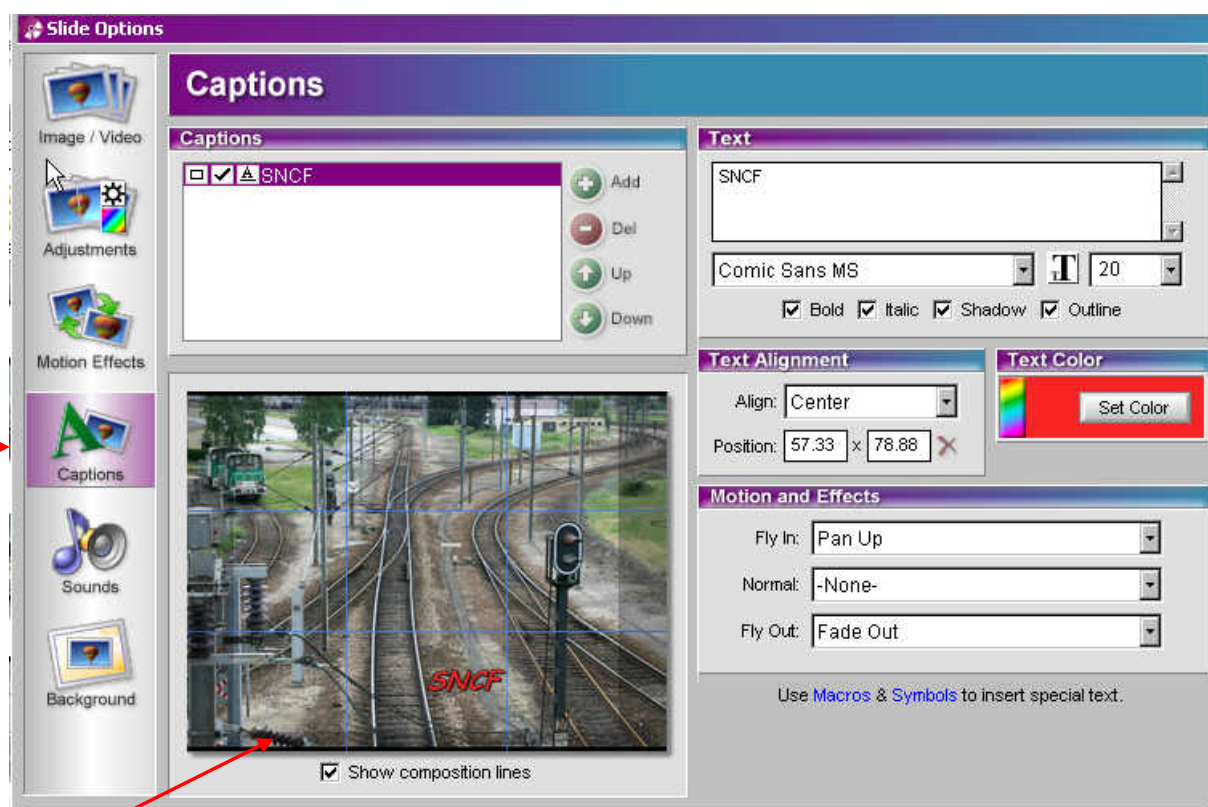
Slide Options

Image / Video

Adjustments

Motion Effects

Captions

Sounds

Background

Captions

Captions

SNCF

Add

Del

Up

Down

SNCF

Show composition lines

Text

SNCF

Comic Sans MS

20

Bold Italic Shadow Outline

Text Alignment

Align: Center

Position: 57.33 x 78.88

Text Color

Set Color

Motion and Effects

Fly In: Pan Up

Normal: -None-

Fly Out: Fade Out

Use Macros & Symbols to insert special text.